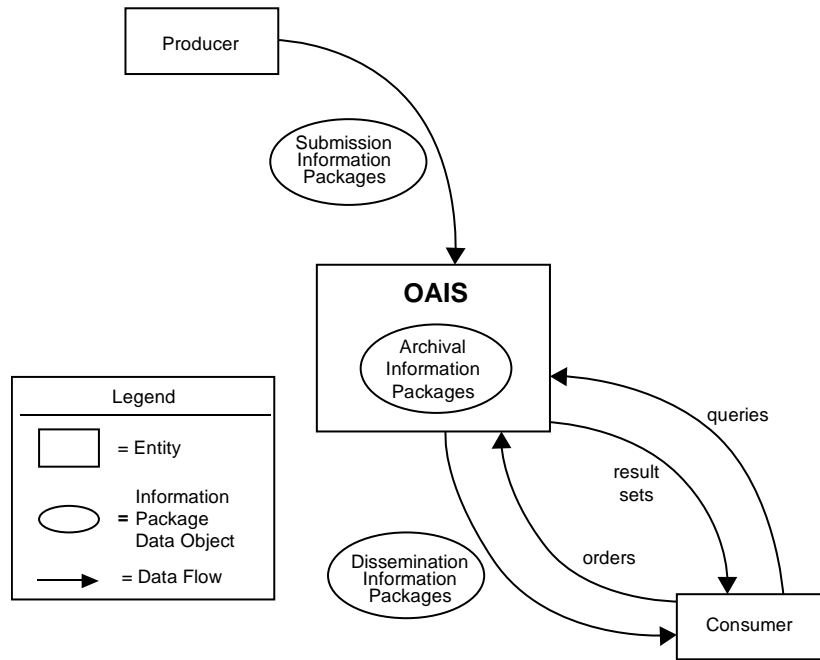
Producer

Submission Information Packages

OAIS

Archival Information Packages

Legend

= Entity

= Information Package Data Object

= Data Flow

queries

result sets

orders

Dissemination Information Packages

Consumer